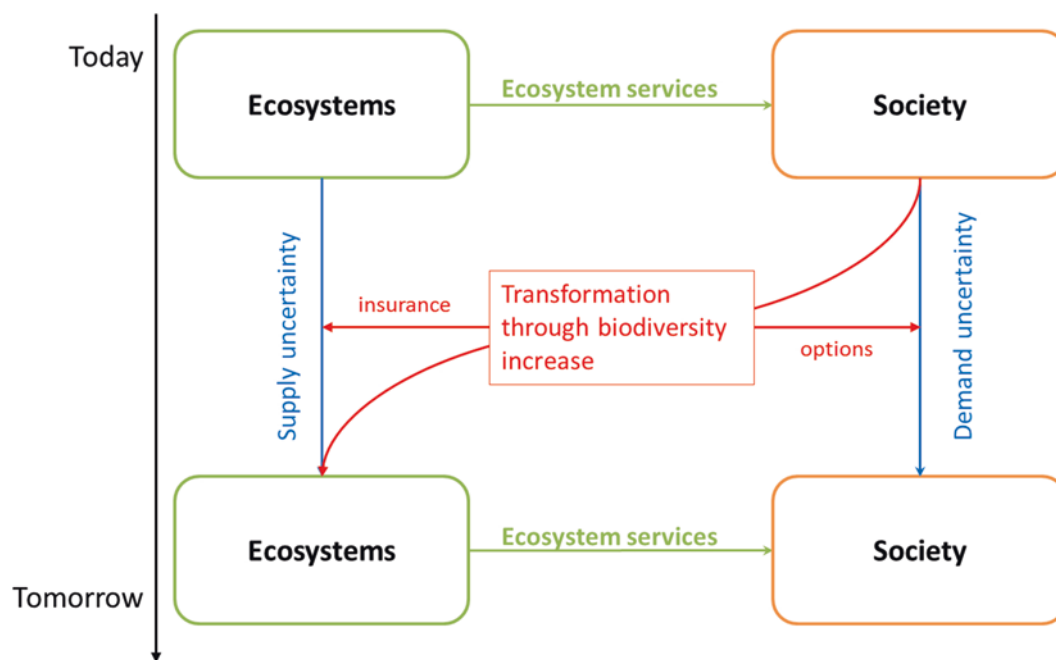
Today

Ecosystems

Ecosystem services

Society

Supply uncertainty

insurance

Transformation through biodiversity increase

options

Demand uncertainty

Ecosystems

Ecosystem services

Society

Tomorrow